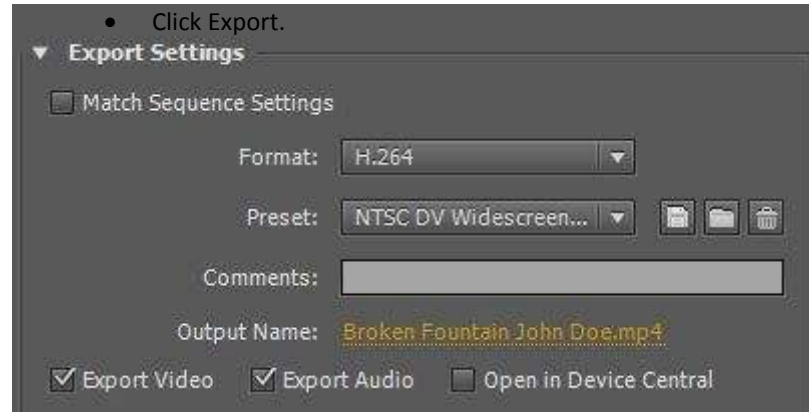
- Click Export.

Export Settings

Match Sequence Settings

Format: H.264

Preset: NTSC DV Widescreen...

Comments:

Output Name: Broken Fountain John Doe.mp4

Export Video Export Audio Open in Device Central